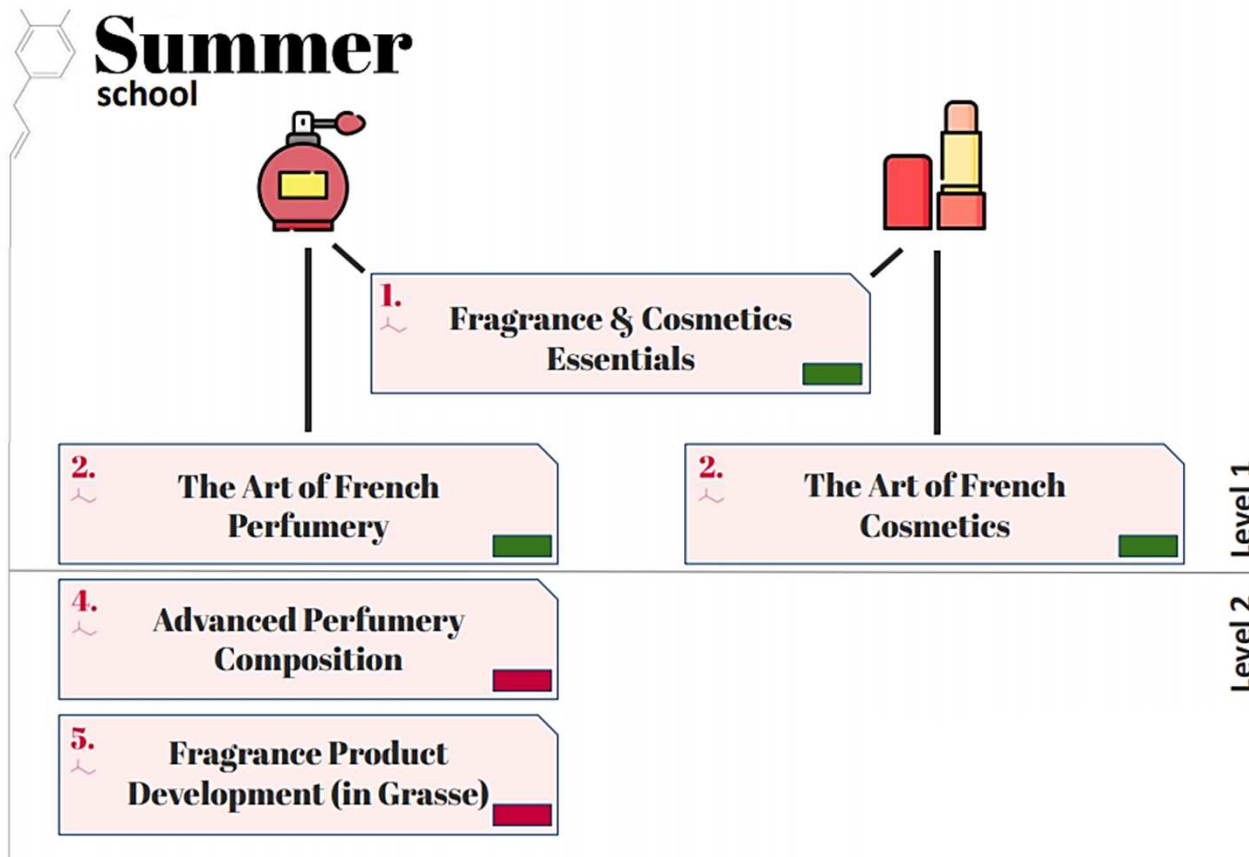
Summer
school

1.
Fragrance & Cosmetics Essentials

2.
The Art of French Perfumery

2.
The Art of French Cosmetics

Level 1

4.
Advanced Perfumery Composition

5.
Fragrance Product Development (in Grasse)

Level 2